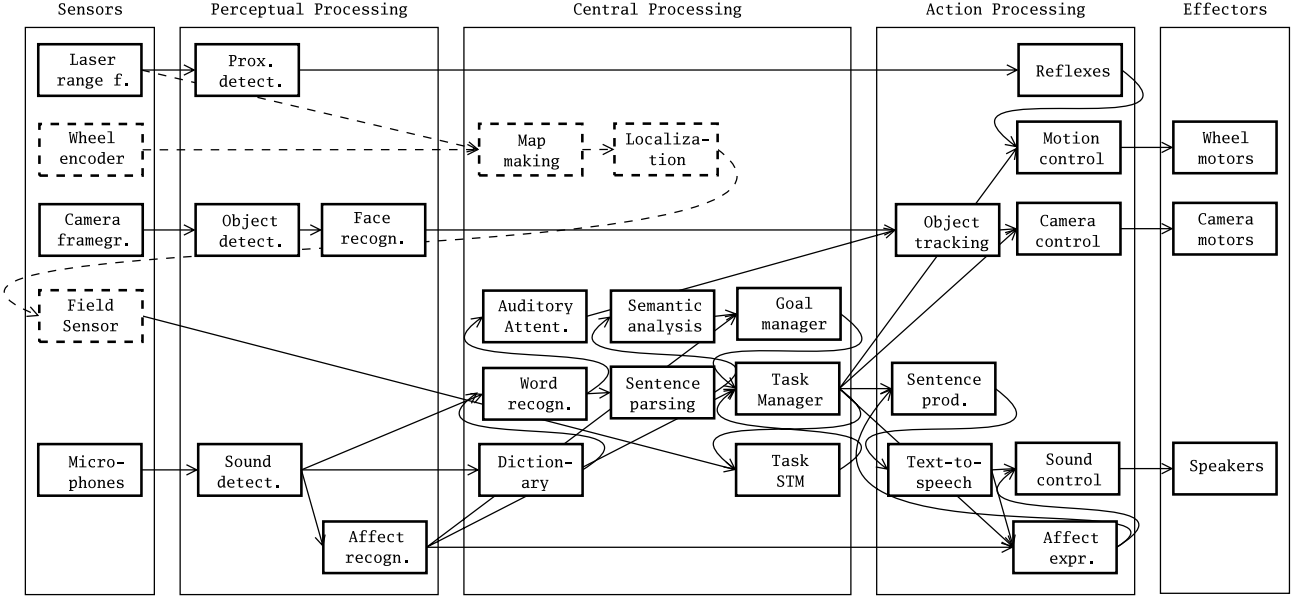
Sensors

Laser range f.

Wheel encoder

Camera framegr.

Field Sensor

Microphones

Perceptual Processing

Prox. detect.

Object detect.

Face recogn.

Sound detect.

Affect recogn.

Central Processing

Map making

Localization

Auditory Attent.

Semantic analysis

Goal manager

Word recogn.

Sentence parsing

Task Manager

Dictionary

Task STM

Action Processing

Reflexes

Motion control

Object tracking

Camera control

Sentence prod.

Text-to-speech

Sound control

Affect expr.

Effectors

Wheel motors

Camera motors

Speakers